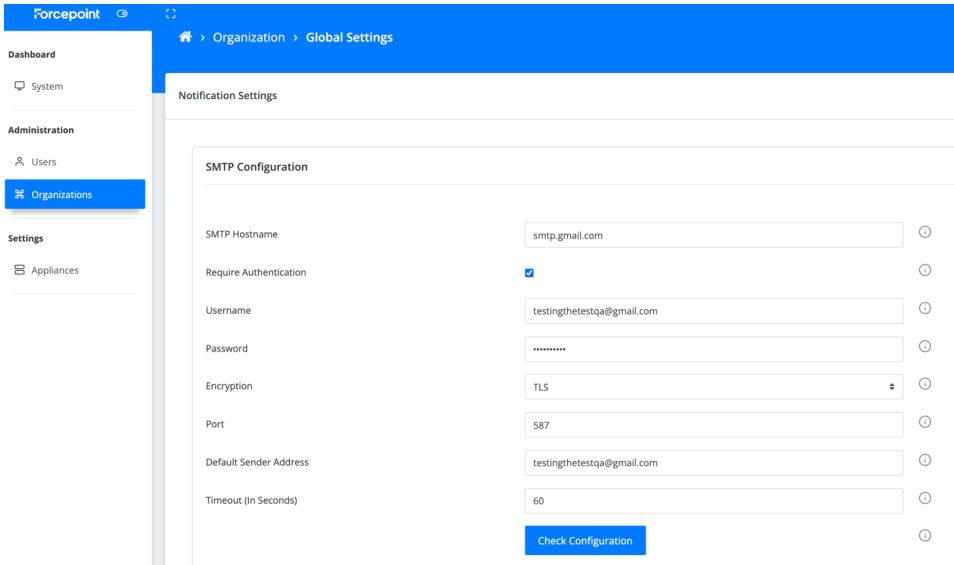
Forcepoint

Dashboard

System

Administration

Users

Organizations

Settings

Appliances

Organization > Global Settings

Notification Settings

SMTP Configuration

SMTP Hostname smtp.gmail.com

Require Authentication

Username testingthetestqa@gmail.com

Password ••••••••••

Encryption TLS

Port 587

Default Sender Address testingthetestqa@gmail.com

Timeout (In Seconds) 60

Check Configuration